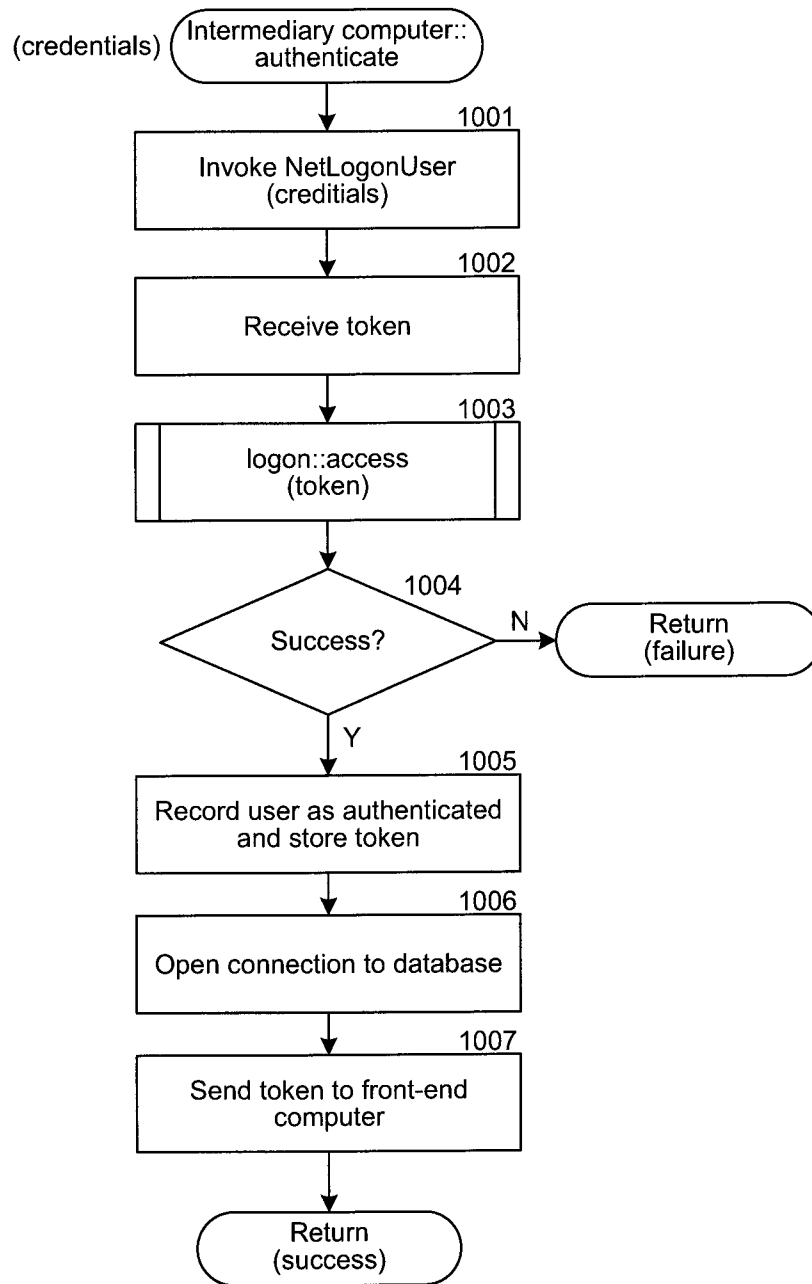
(credentials) Intermediary computer:: authenticate

1001

Invoke NetLogonUser (creditials)

1002

Receive token

1003

logon::access (token)

1004

Success?

N

Return (failure)

Y

1005

Record user as authenticated and store token

1006

Open connection to database

1007

Send token to front-end computer

Return (success)